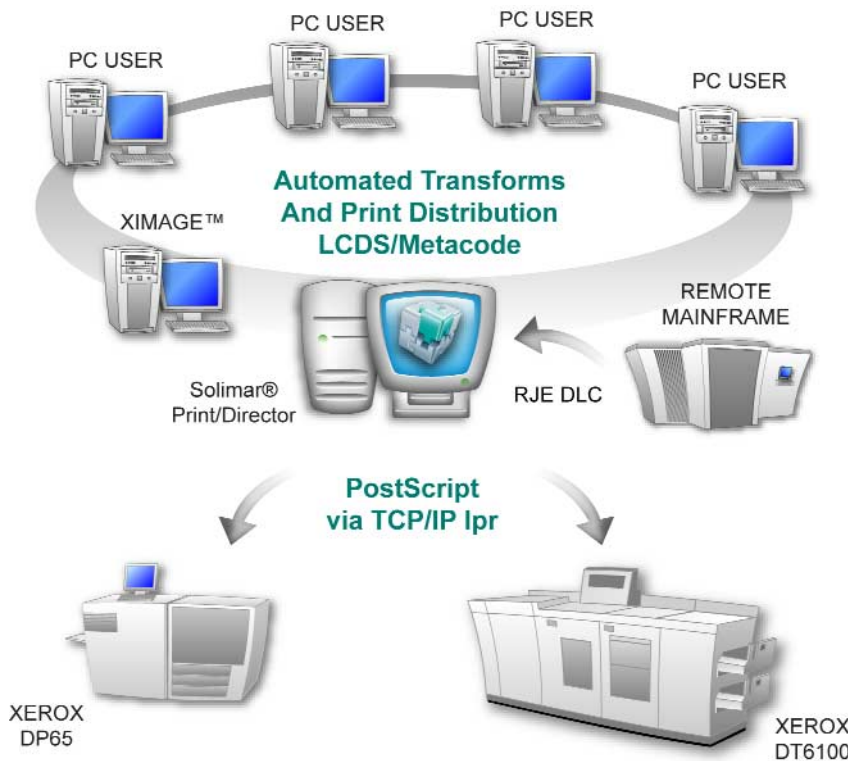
PC USER

PC USER

PC USER

PC USER

Automated Transforms
And Print Distribution
LCDS/Metacode

XIMAGE™

REMOTE
MAINFRAME

Solimar®
Print/Director

RJE DLC

PostScript
via TCP/IP lpr

XEROX
DP65

XEROX
DT6100